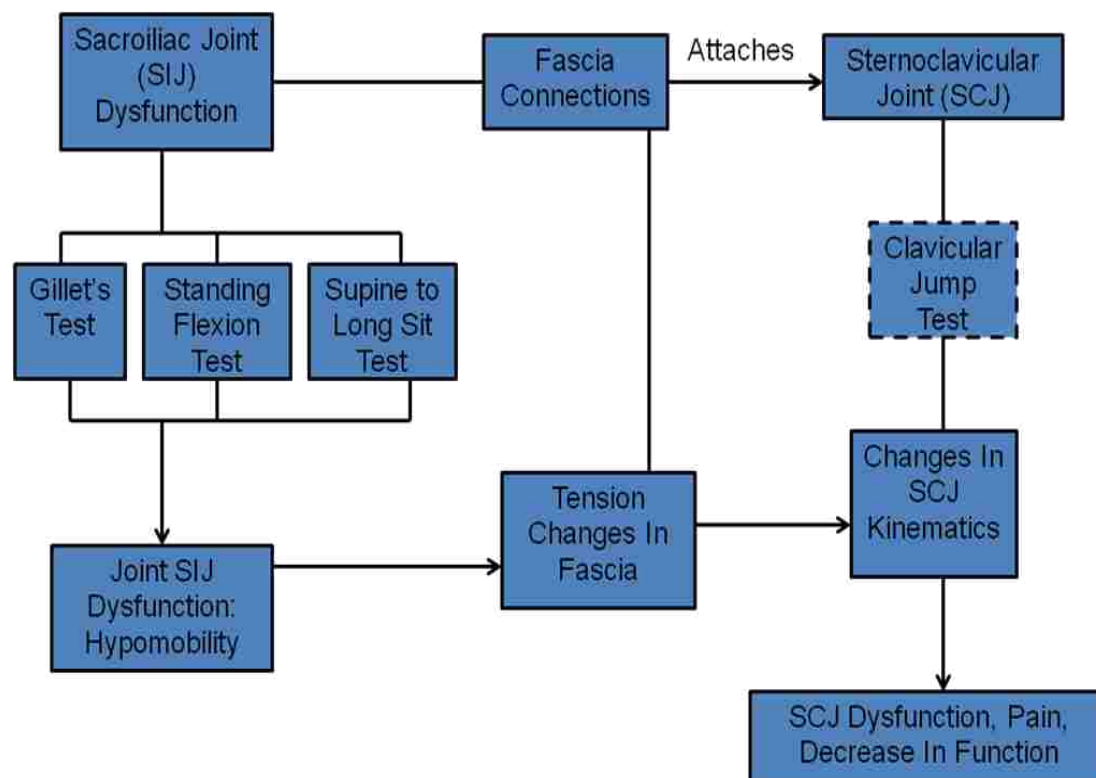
Sacroiliac Joint (SIJ) Dysfunction

Fascia Connections

Attaches

Sternoclavicular Joint (SCJ)

Gillet's Test

Standing Flexion Test

Supine to Long Sit Test

Clavicular Jump Test

Joint SIJ Dysfunction: Hypomobility

Tension Changes In Fascia

Changes In SCJ Kinematics

SCJ Dysfunction, Pain, Decrease In Function